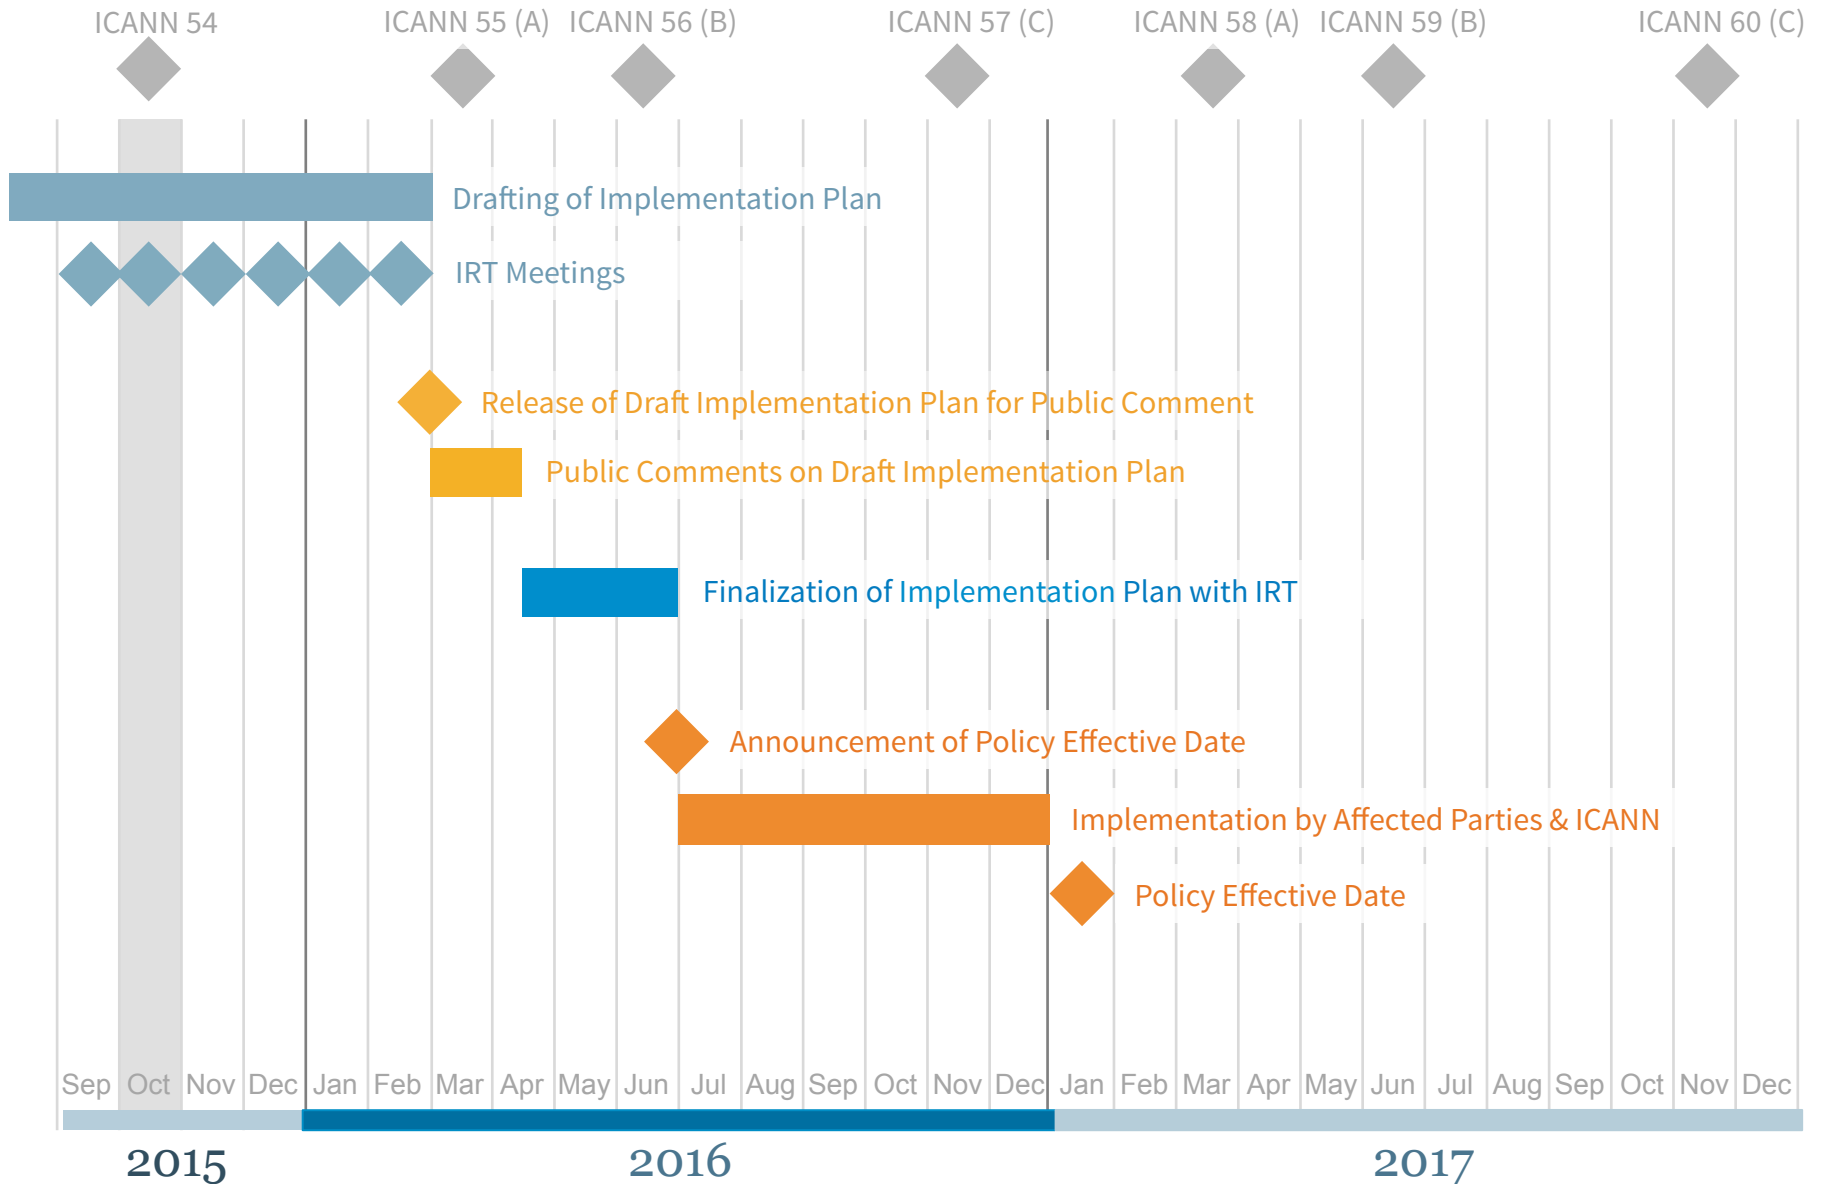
ICANN 54 ICANN 55 (A) ICANN 56 (B) ICANN 57 (C) ICANN 58 (A) ICANN 59 (B) ICANN 60 (C)

Drafting of Implementation Plan

IRT Meetings

Release of Draft Implementation Plan for Public Comment

Public Comments on Draft Implementation Plan

Finalization of Implementation Plan with IRT

Announcement of Policy Effective Date

Implementation by Affected Parties & ICANN

Policy Effective Date

Sep Oct Nov Dec Jan Feb Mar Apr May Jun Jul Aug Sep Oct Nov Dec Jan Feb Mar Apr May Jun Jul Aug Sep Oct Nov Dec

2015 2016 2017